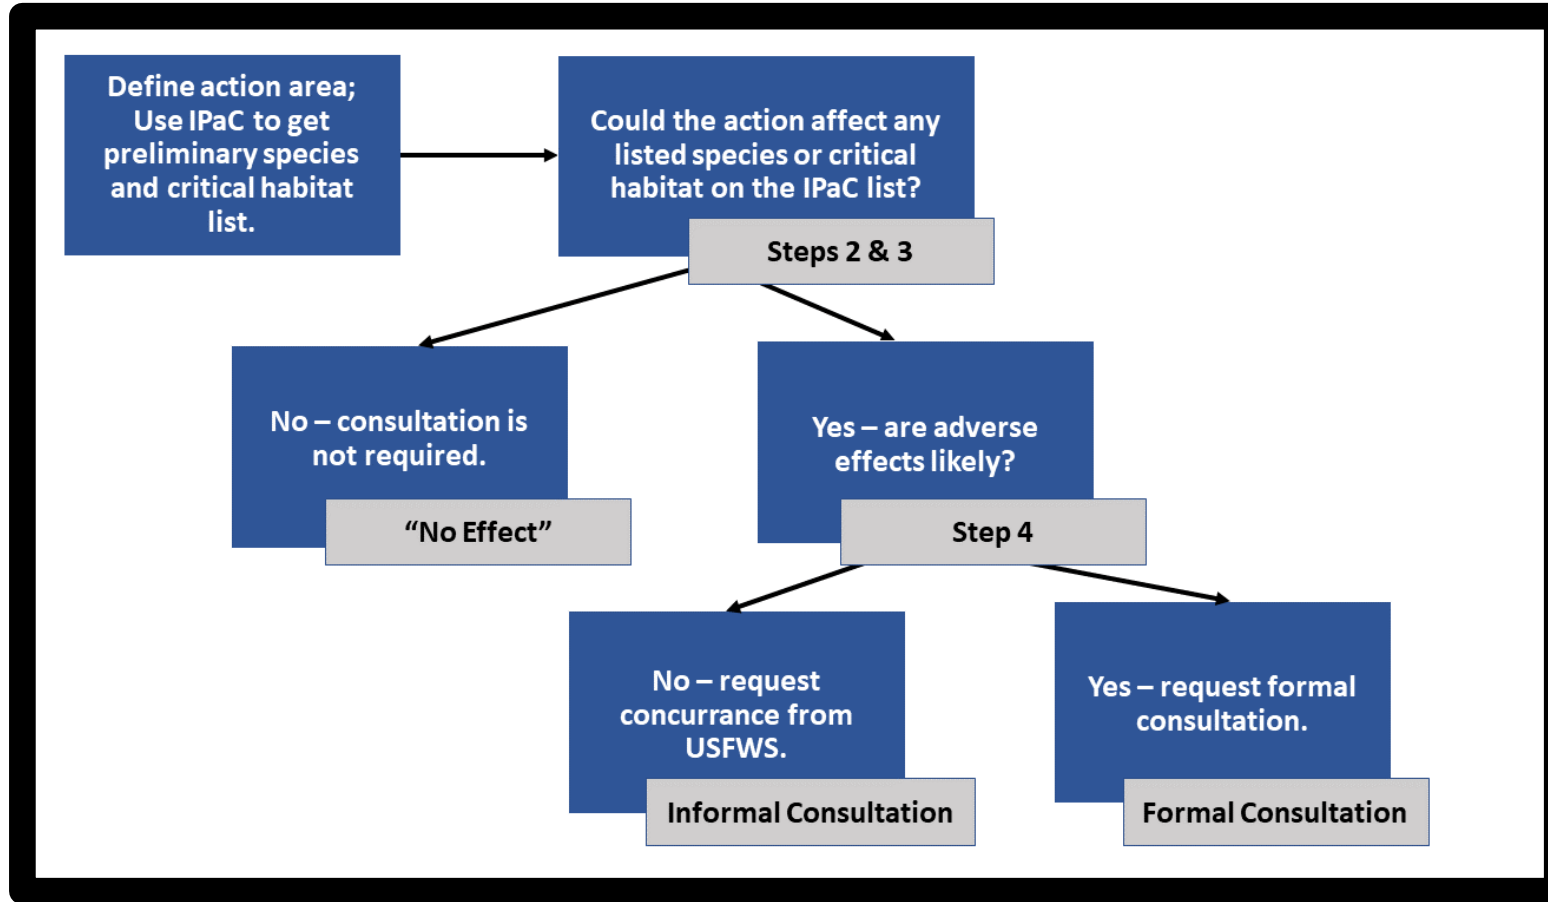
Define action area; Use IPaC to get preliminary species and critical habitat list.

Could the action affect any listed species or critical habitat on the IPaC list?

Steps 2 & 3

No – consultation is not required.

“No Effect”

Yes – are adverse effects likely?

Step 4

No – request concurrance from USFWS.

Informal Consultation

Yes – request formal consultation.

Formal Consultation